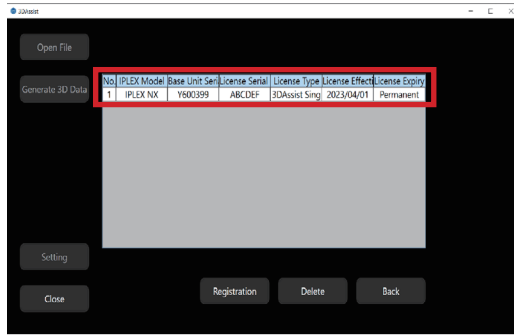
3DAssist

Open File

Generate 3D Data

| No. | IPLEX Model | Base Unit Seri | License Serial | License Type | License Effect | License Expiry |
|---|---|---|---|---|---|---|
| 1 | IPLEX NX | Y600399 | ABCDEF | 3DAssist Sing | 2023/04/01 | Permanent |

Setting

Close

Registration

Delete

Back